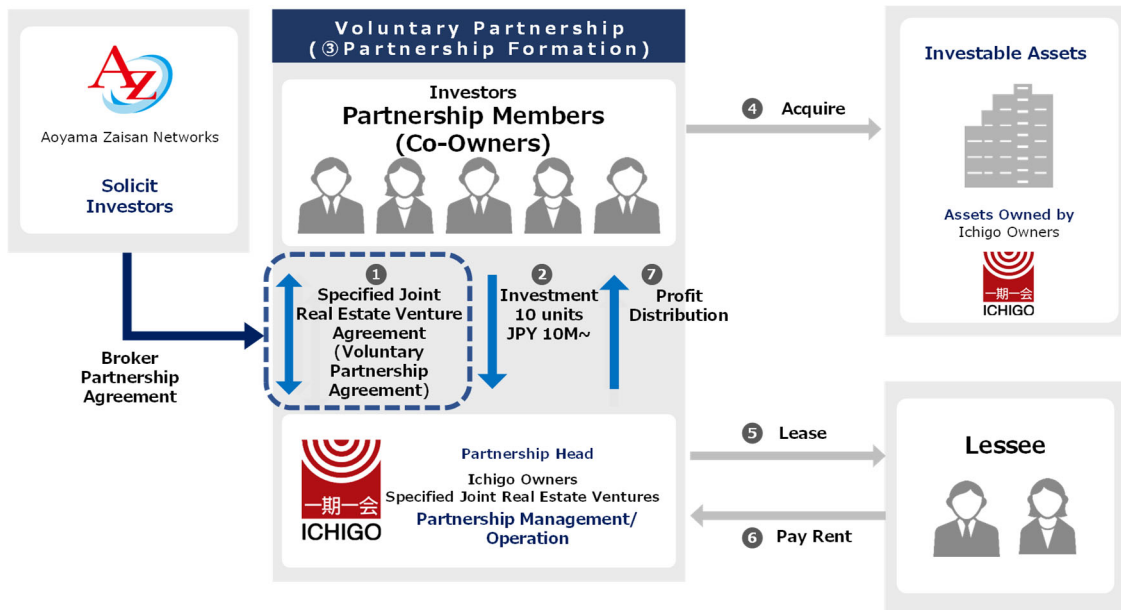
AZ

Aoyama Zaisan Networks

Solicit Investors

Broker Partnership Agreement

Voluntary Partnership (③Partnership Formation)

Investors
Partnership Members (Co-Owners)

① Specified Joint Real Estate Venture Agreement (Voluntary Partnership Agreement)

② Investment 10 units JPY 10M~

⑦ Profit Distribution

一期一会
ICHIGO

Partnership Head
Ichigo Owners
Specified Joint Real Estate Ventures
Partnership Management/ Operation

④ Acquire

Investable Assets

Assets Owned by Ichigo Owners

一期一会
ICHIGO

⑤ Lease

⑥ Pay Rent

Lessee